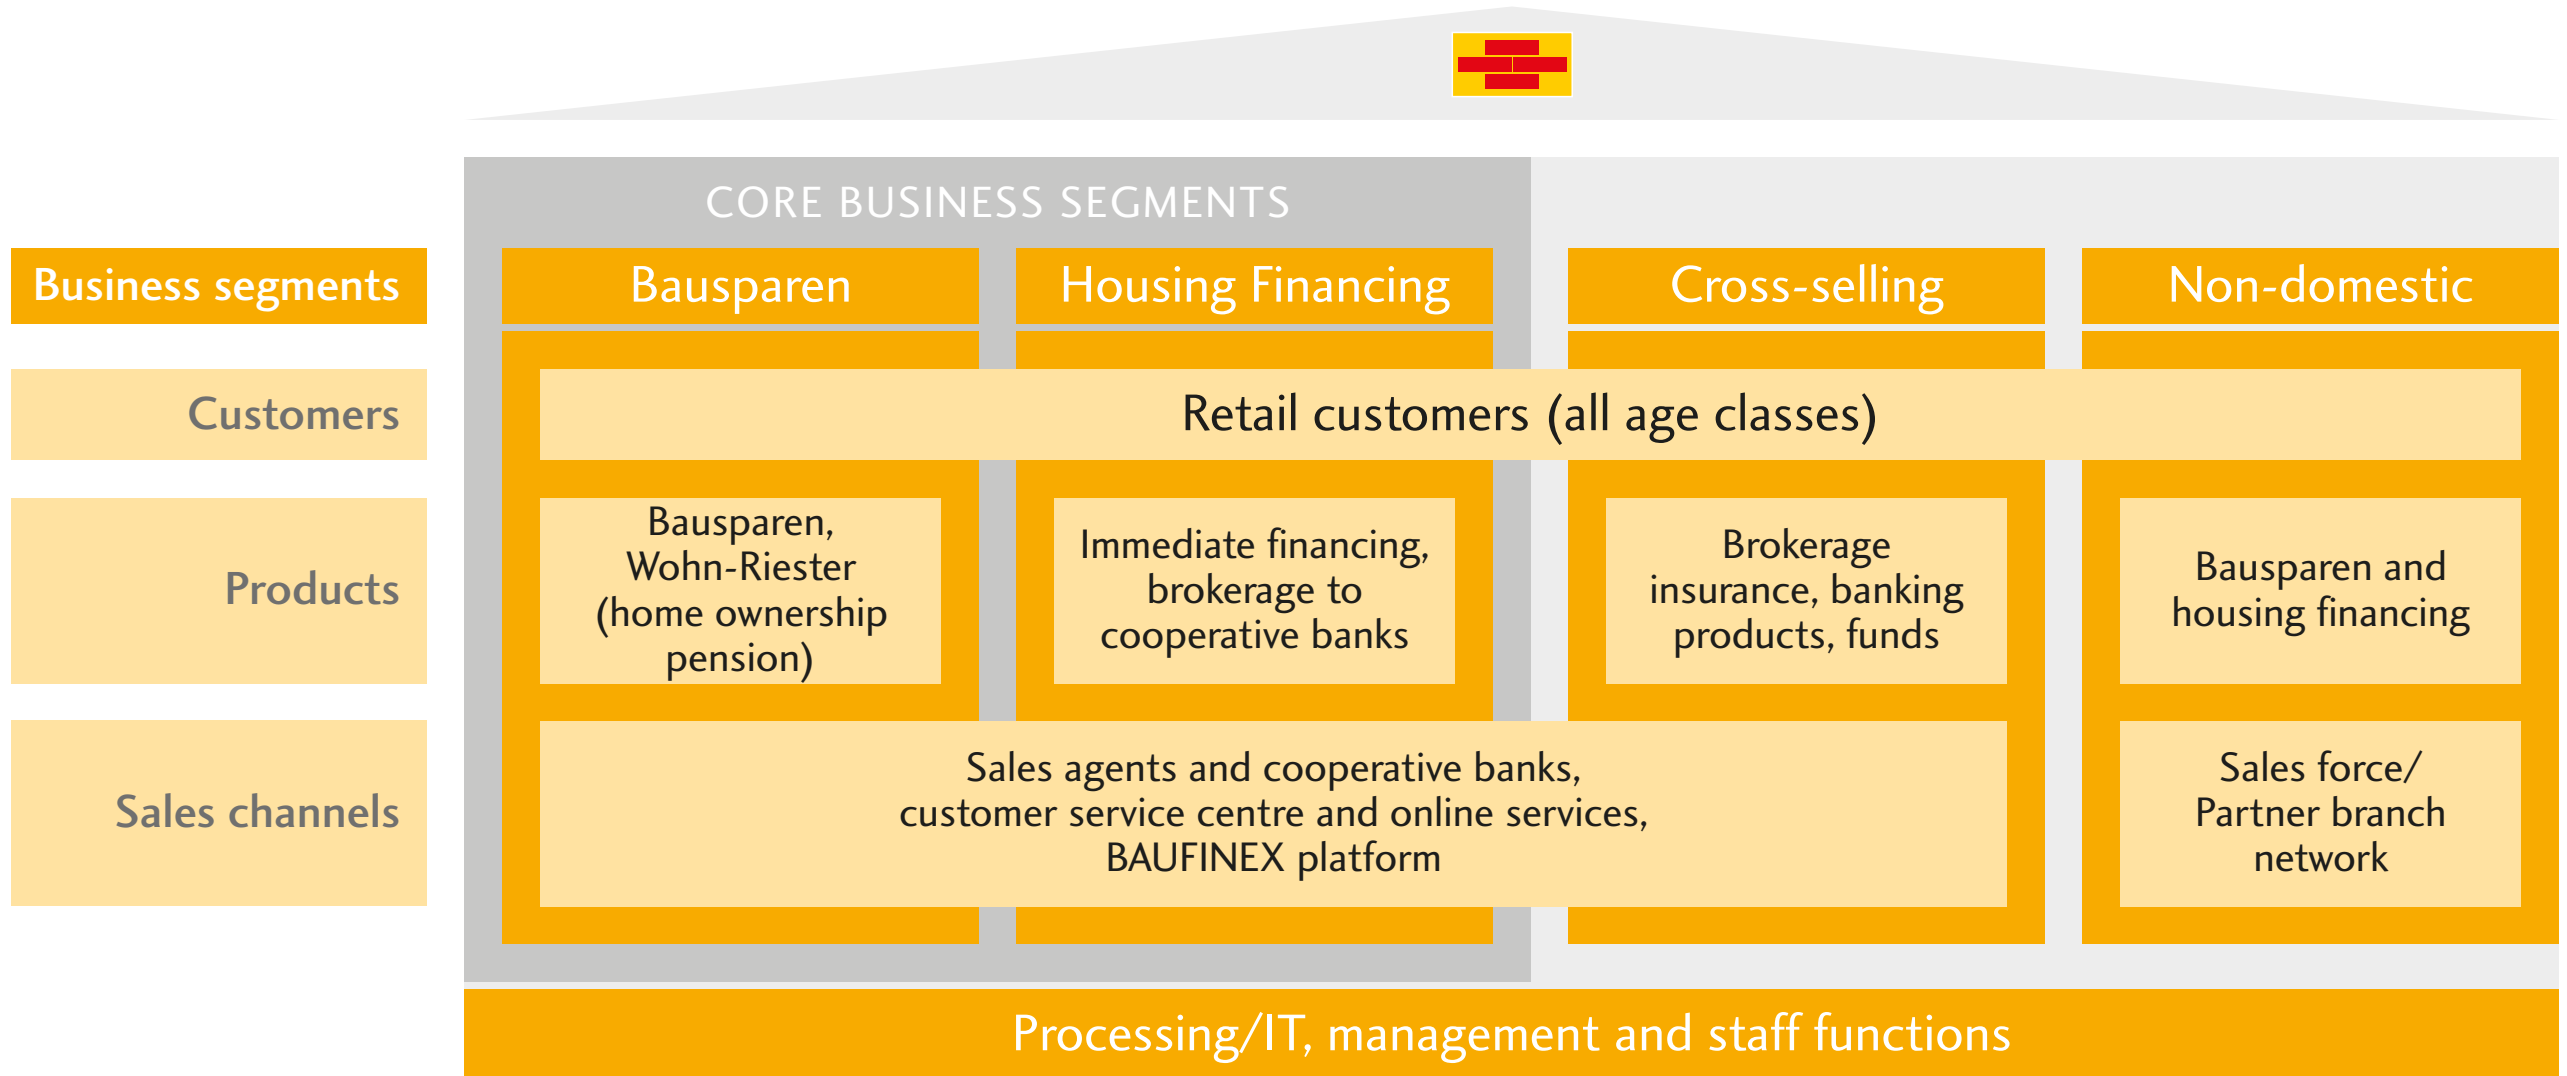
CORE BUSINESS SEGMENTS

Business segments

Bausparen

Housing Financing

Cross-selling

Non-domestic

Customers

Retail customers (all age classes)

Products

Bausparen, Wohn-Riester (home ownership pension)

Immediate financing, brokerage to cooperative banks

Brokerage insurance, banking products, funds

Bausparen and housing financing

Sales channels

Sales agents and cooperative banks, customer service centre and online services, BAUFINEX platform

Sales force/ Partner branch network

Processing/IT, management and staff functions